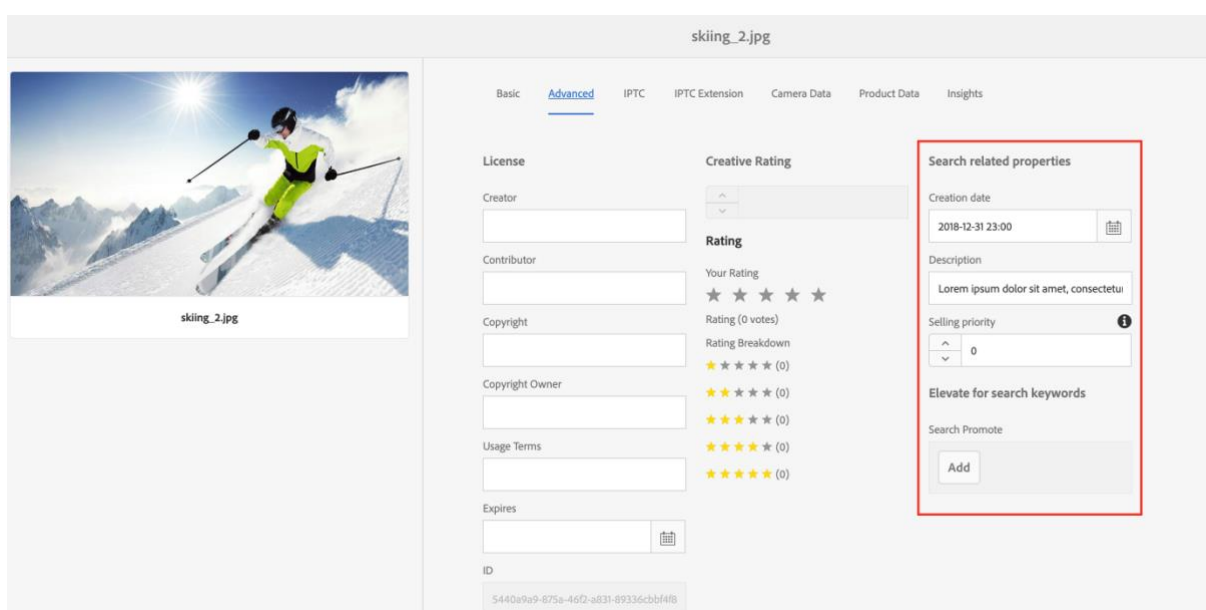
skiing_2.jpg

skiing_2.jpg

Basic Advanced IPTC IPTC Extension Camera Data Product Data Insights

License

Creator

Contributor

Copyright

Copyright Owner

Usage Terms

Expires

ID

5440a9a9-875a-46f2-a831-89336cbbf4f8

Creative Rating

Rating

Your Rating

★★★★★

Rating (0 votes)

Rating Breakdown

★★★★★ (0)

★★★★★ (0)

★★★★★ (0)

★★★★★ (0)

★★★★★ (0)

Search related properties

Creation date

2018-12-31 23:00

Description

Lorem ipsum dolor sit amet, consectetu

Selling priority

0

Elevate for search keywords

Search Promote

Add